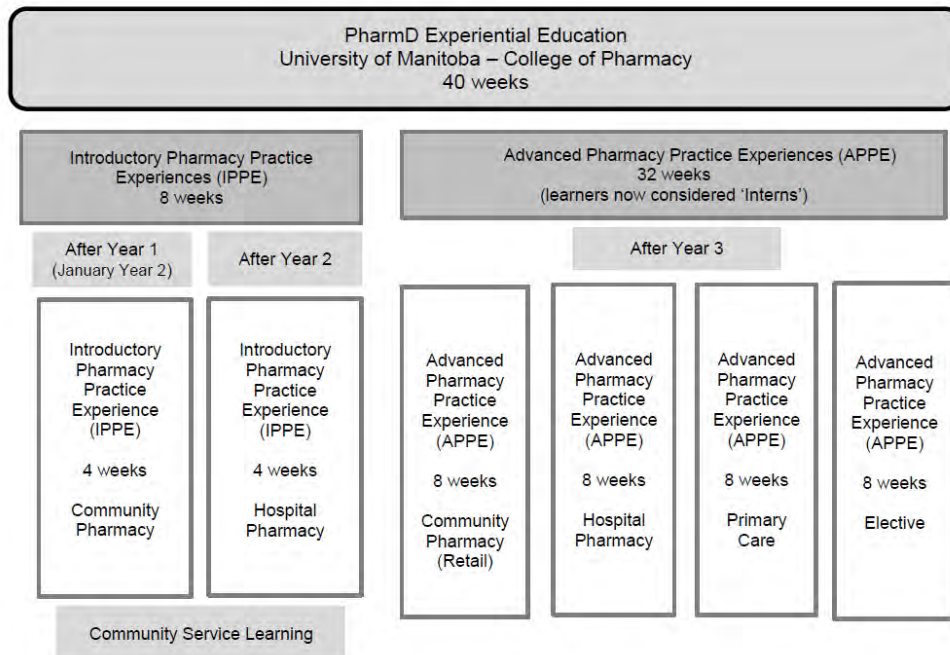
PharmD Experiential Education
University of Manitoba – College of Pharmacy
40 weeks

Introductory Pharmacy Practice Experiences (IPPE)
8 weeks

After Year 1
(January Year 2)

After Year 2

Introductory Pharmacy Practice Experience (IPPE)

4 weeks

Community Pharmacy

Introductory Pharmacy Practice Experience (IPPE)

4 weeks

Hospital Pharmacy

Community Service Learning

Advanced Pharmacy Practice Experiences (APPE)
32 weeks
(learners now considered 'Interns')

After Year 3

Advanced Pharmacy Practice Experience (APPE)

8 weeks

Community Pharmacy (Retail)

Advanced Pharmacy Practice Experience (APPE)

8 weeks

Hospital Pharmacy

Advanced Pharmacy Practice Experience (APPE)

8 weeks

Primary Care

Advanced Pharmacy Practice Experience (APPE)

8 weeks

Elective